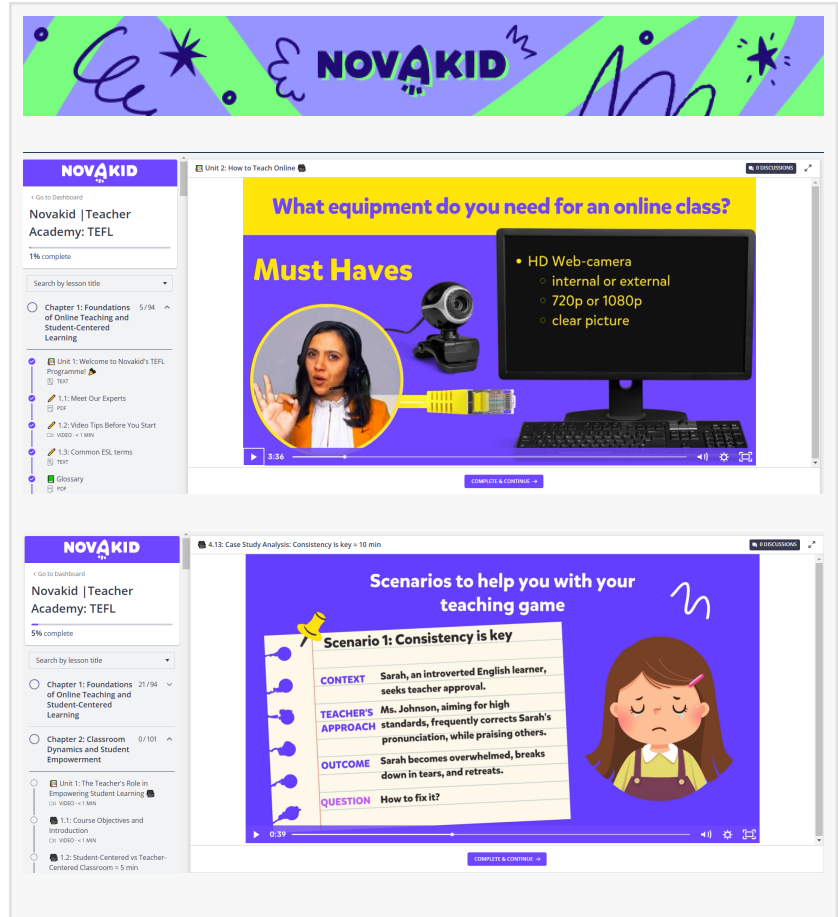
NOVAKID

NOVAKID

< Go to Dashboard

Novakid |Teacher Academy: TEFL

1% complete

Search by lesson title

Chapter 1: Foundations of Online Teaching and Student-Centered Learning 5/94

Unit 1: Welcome to Novakid's TEFL Programme!
TEXT

1.1: Meet Our Experts
PDF

1.2: Video Tips Before You Start
VIDEO • < 1 MIN

1.3: Common ESL terms
TEXT

Glossary
PDF

Unit 2: How to Teach Online

0 DISCUSSIONS

What equipment do you need for an online class?

Must Haves

• HD Web-camera
◦ internal or external
◦ 720p or 1080p
◦ clear picture

3:36

COMPLETE & CONTINUE →

NOVAKID

< Go to Dashboard

Novakid |Teacher Academy: TEFL

5% complete

Search by lesson title

Chapter 1: Foundations of Online Teaching and Student-Centered Learning 21/94

Chapter 2: Classroom Dynamics and Student Empowerment 0/101

Unit 1: The Teacher's Role in Empowering Student Learning
VIDEO • < 1 MIN

1.1: Course Objectives and Introduction
VIDEO • < 1 MIN

1.2: Student-Centered vs Teacher-Centered Classroom = 5 min

4.13: Case Study Analysis: Consistency is key = 10 min

0 DISCUSSIONS

Scenarios to help you with your teaching game

Scenario 1: Consistency is key

CONTEXT Sarah, an introverted English learner, seeks teacher approval.

TEACHER'S APPROACH Ms. Johnson, aiming for high standards, frequently corrects Sarah's pronunciation, while praising others.

OUTCOME Sarah becomes overwhelmed, breaks down in tears, and retreats.

QUESTION How to fix it?

0:39

COMPLETE & CONTINUE →